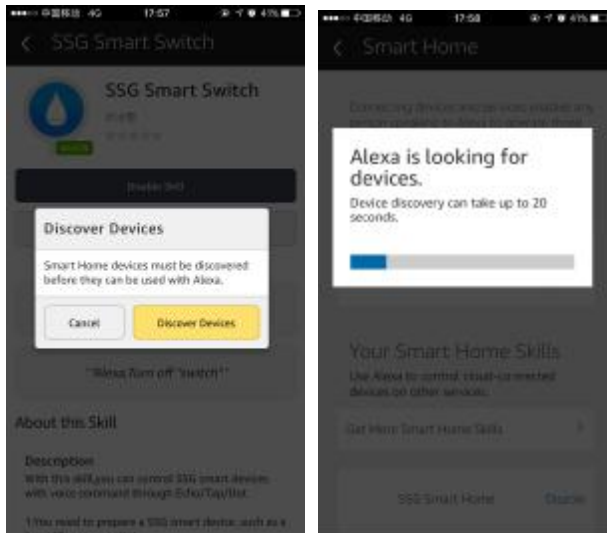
••••• 中国移动 4G 17:57 41%

SSG Smart Switch

SSG Smart Switch

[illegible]

Enable Skill

Discover Devices

Smart Home devices must be discovered before they can be used with Alexa.

Cancel

Discover Devices

"Alexa turn off "switch""

About this Skill

Description

With this skill,you can control SSG smart devices with voice command through Echo/Tap/Dot.

1.You need to prepare a SSG smart device, such as a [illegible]

••••• 中国移动 4G 17:58 41%

Smart Home

Connecting devices and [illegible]

Alexa is looking for devices.

Device discovery can take up to 20 seconds.

Your Smart Home Skills

Use Alexa to control cloud-connected devices on other services.

Get More Smart Home Skills

SSG Smart Home

Disable